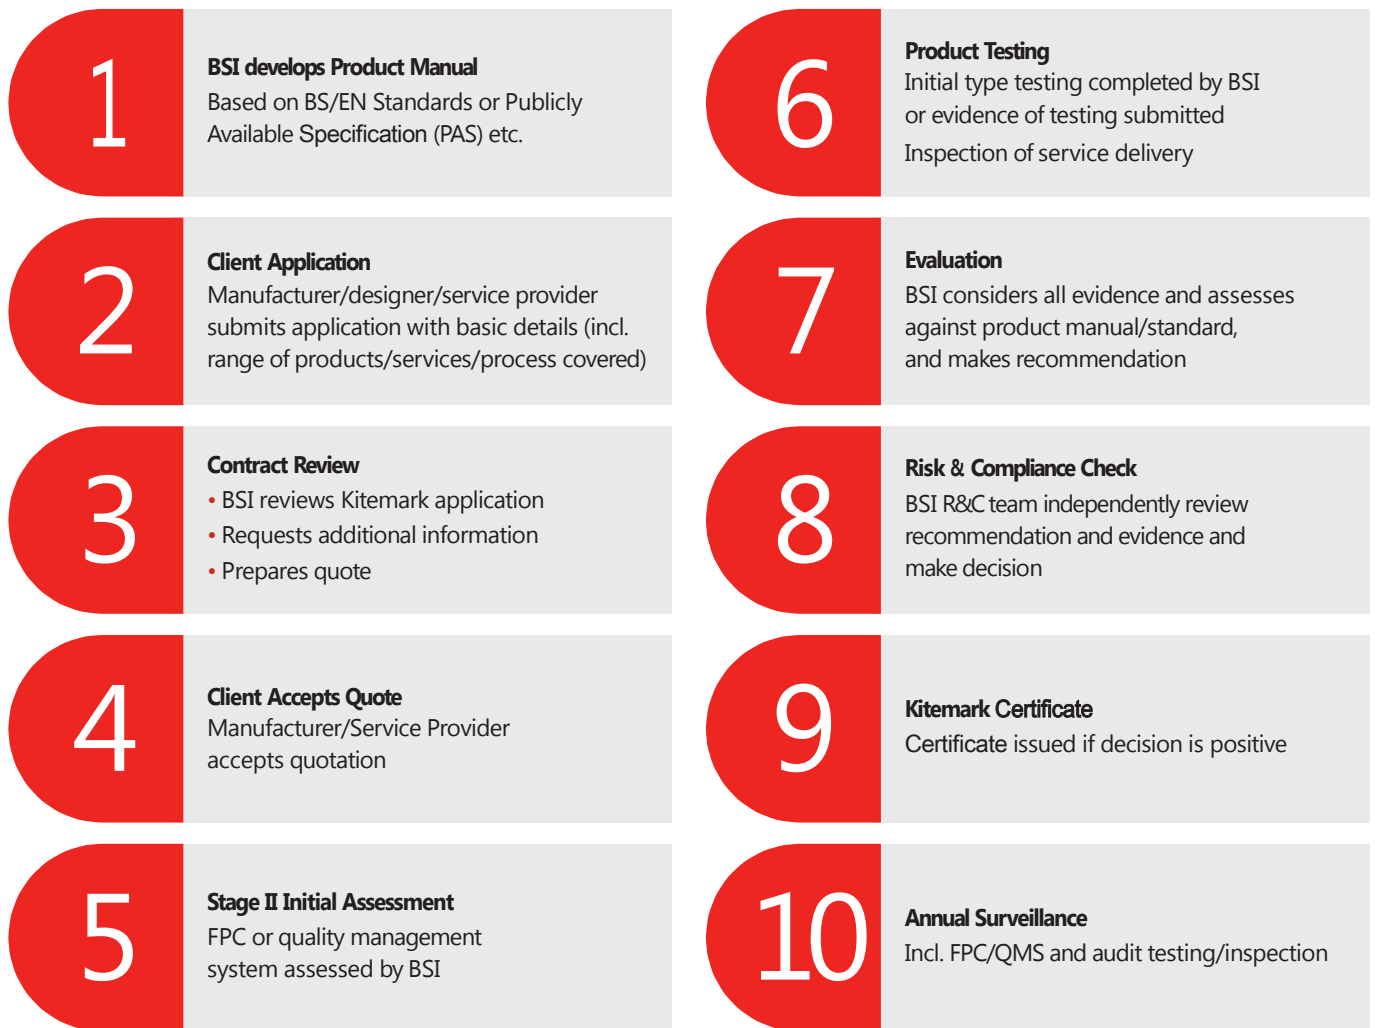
1

**BSI develops Product Manual**
Based on BS/EN Standards or Publicly Available Specification (PAS) etc.

2

**Client Application**
Manufacturer/designer/service provider submits application with basic details (incl. range of products/services/process covered)

3

**Contract Review**
• BSI reviews Kitemark application
• Requests additional information
• Prepares quote

4

**Client Accepts Quote**
Manufacturer/Service Provider accepts quotation

5

**Stage II Initial Assessment**
FPC or quality management system assessed by BSI

6

**Product Testing**
Initial type testing completed by BSI or evidence of testing submitted
Inspection of service delivery

7

**Evaluation**
BSI considers all evidence and assesses against product manual/standard, and makes recommendation

8

**Risk & Compliance Check**
BSI R&C team independently review recommendation and evidence and make decision

9

**Kitemark Certificate**
Certificate issued if decision is positive

10

**Annual Surveillance**
Incl. FPC/QMS and audit testing/inspection